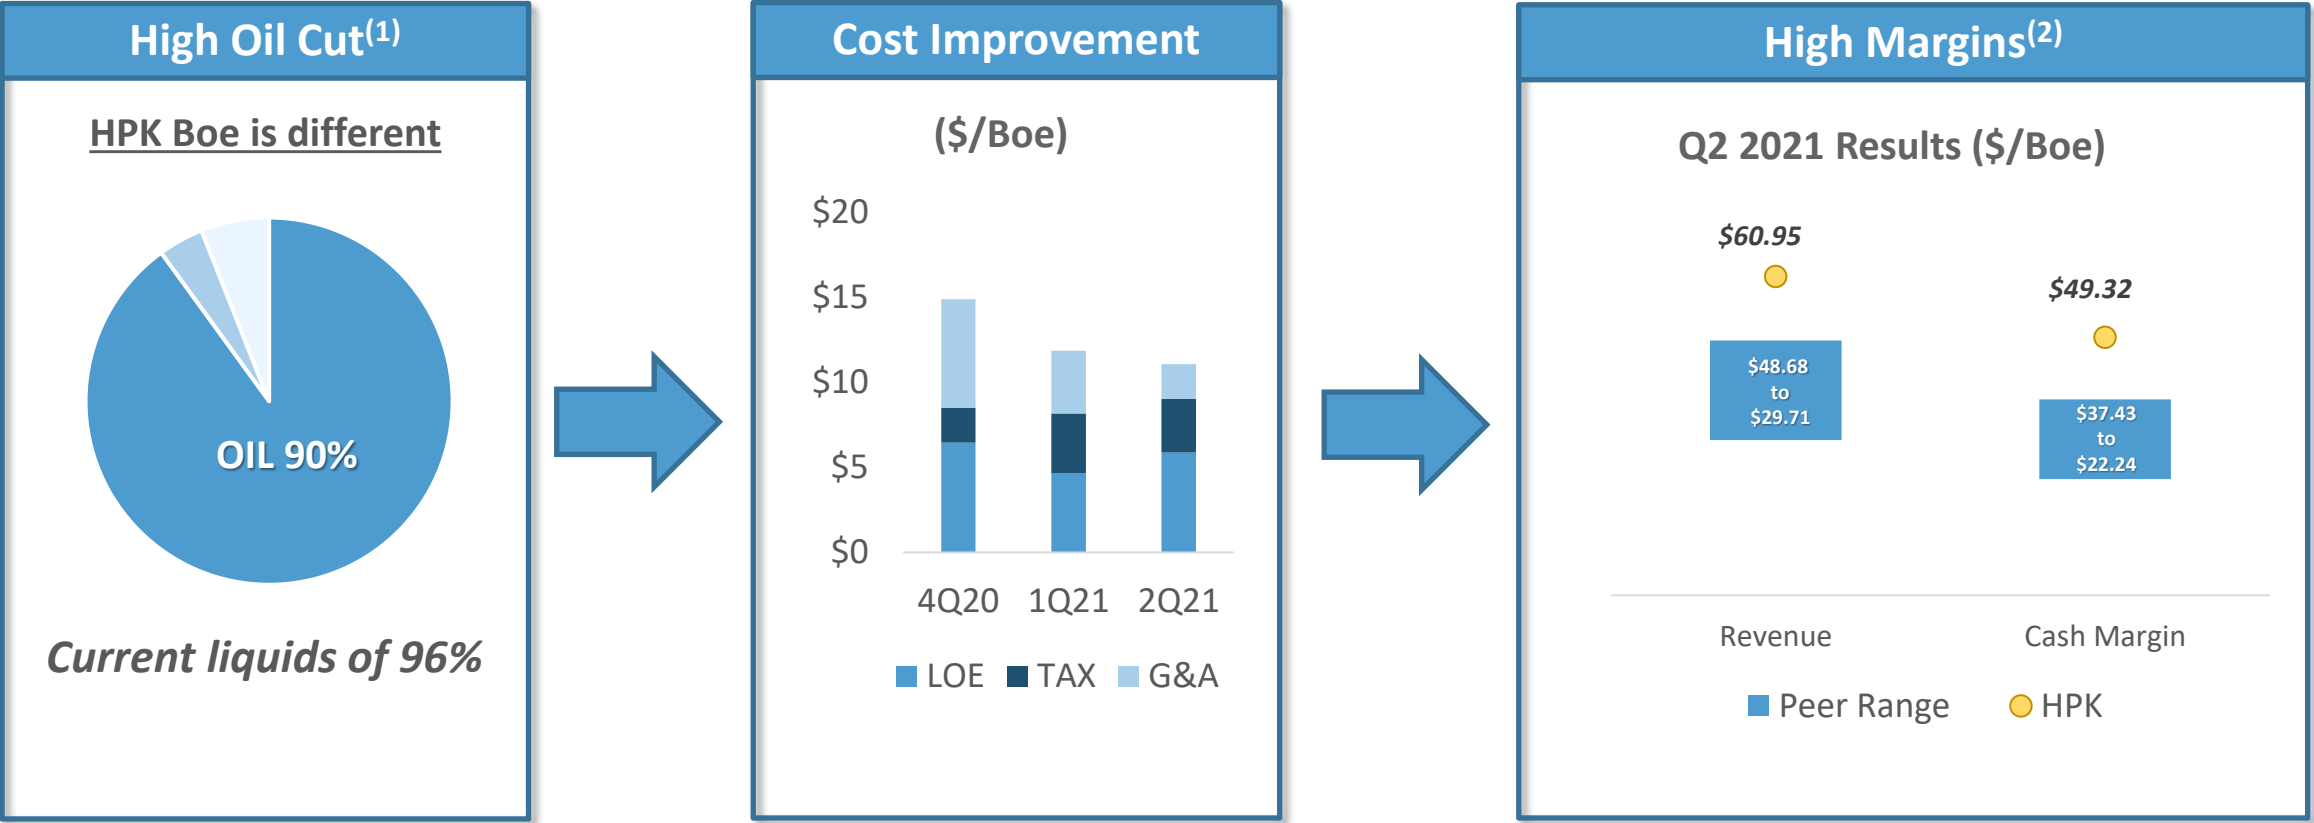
High Oil Cut$^{(1)}$

HPK Boe is different

OIL 90%

Current liquids of 96%

Cost Improvement

($/Boe)

$20
$15
$10
$5
$0

4Q20 1Q21 2Q21

LOE TAX G&A

High Margins$^{(2)}$

Q2 2021 Results ($/Boe)

$60.95

$48.68 to $29.71

$49.32

$37.43 to $22.24

Revenue

Cash Margin

Peer Range HPK